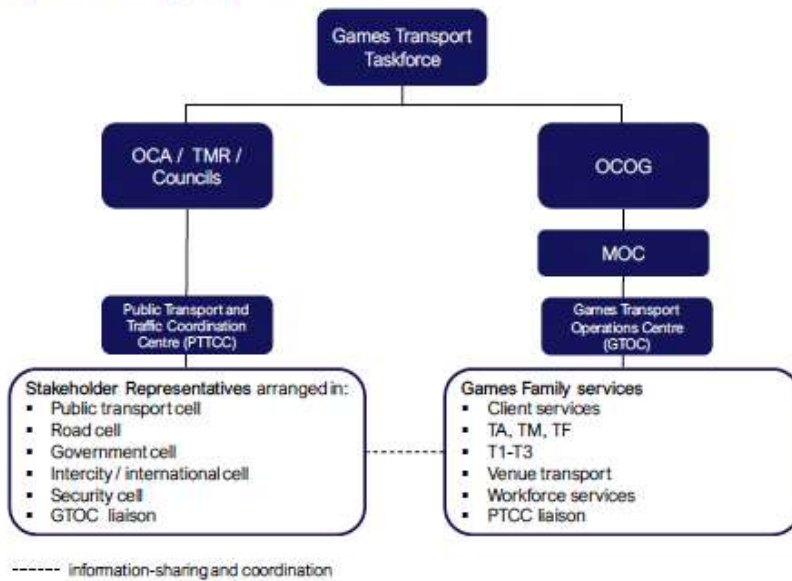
Games Transport Taskforce

OCA / TMR / Councils

OCOG

MOC

Public Transport and Traffic Coordination Centre (PTTCC)

Games Transport Operations Centre (GTOC)

**Stakeholder Representatives** arranged in:
- Public transport cell
- Road cell
- Government cell
- Intercity / international cell
- Security cell
- GTOC liaison

**Games Family services**
- Client services
- TA, TM, TF
- T1-T3
- Venue transport
- Workforce services
- PTCC liaison

------ information-sharing and coordination